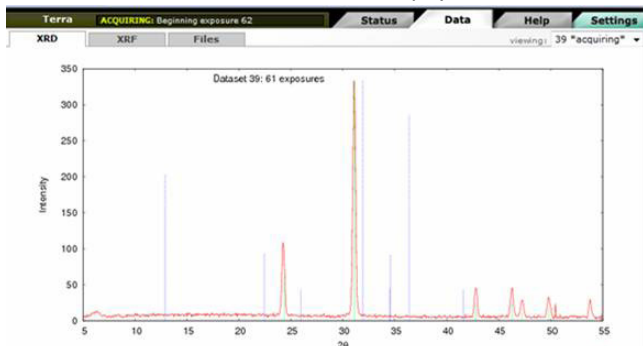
Terra ACQUIRING: Beginning exposure 62 Status Data Help Settings

XRD XRF Files viewing: 39 "acquiring"

Dataset 39: 61 exposures

Intensity

350
300
250
200
150
100
50
0

5 10 15 20 25 30 35 40 45 50 55

2θ